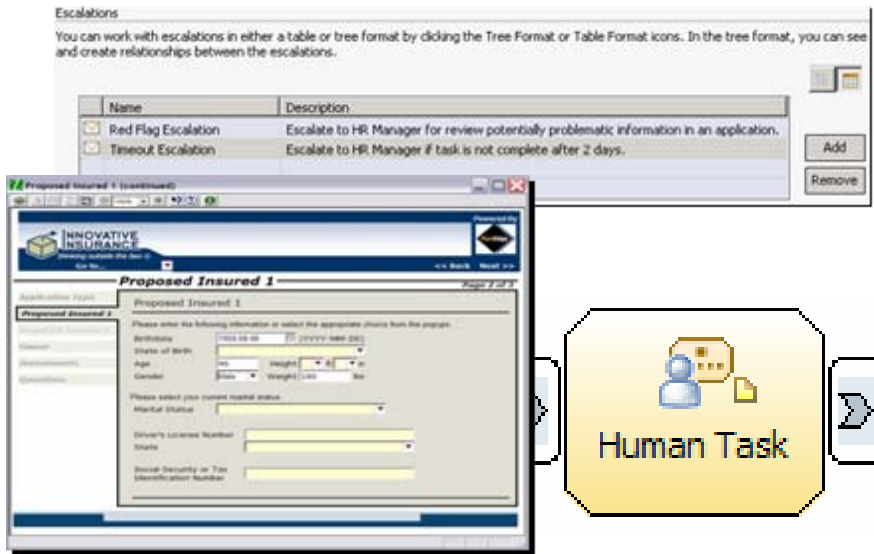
Escalations

You can work with escalations in either a table or tree format by clicking the Tree Format or Table Format icons. In the tree format, you can see and create relationships between the escalations.

| Name | Description |
|---|---|
| Red Flag Escalation | Escalate to HR Manager for review potentially problematic information in an application. |
| Timeout Escalation | Escalate to HR Manager if task is not complete after 2 days. |

Add

Remove

Proposed Insured 1 (continued)

INNOVATIVE INSURANCE

Go to...

Powered by

<< Back Next >>

Proposed Insured 1

Page 2 of 5

Application Type

Proposed Insured 1

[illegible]

Owner

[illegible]

Questions

Proposed Insured 1

Please enter the following information or select the appropriate choice from the popups.

Birthdate 1950-08-08 (YYYY-MM-DD)

State of Birth

Age 55 Height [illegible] ft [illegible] in

Gender Male Weight 180 lbs

Please select your current marital status.

Marital Status

Driver's License Number

State

Social Security or Tax Identification Number

Human Task